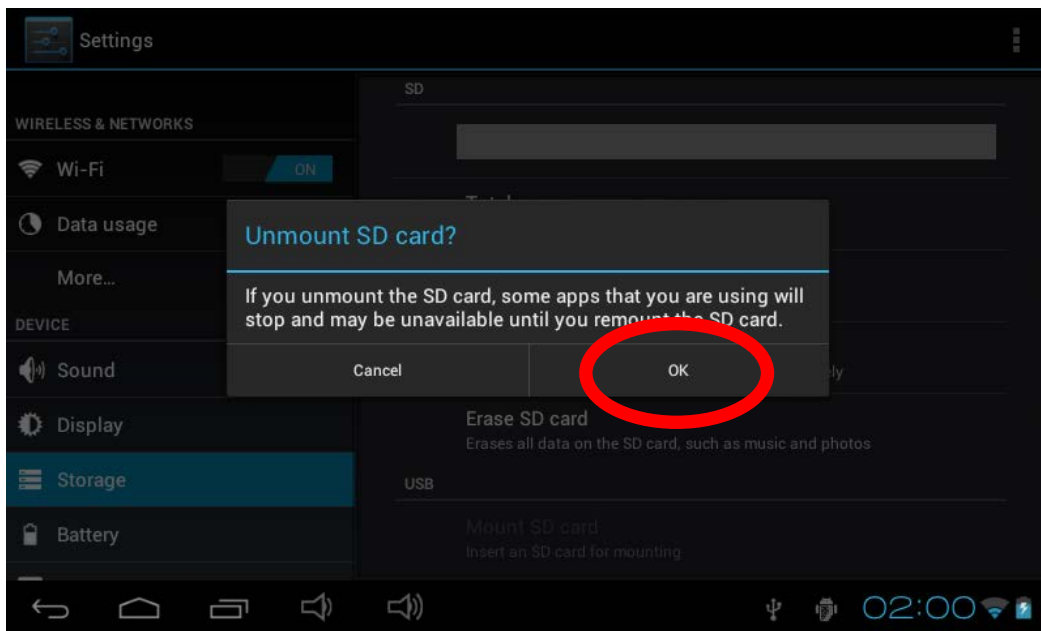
Settings

WIRELESS & NETWORKS

Wi-Fi ON

Data usage

More...

DEVICE

Sound

Display

Storage

Battery

SD

Unmount SD card?

If you unmount the SD card, some apps that you are using will stop and may be unavailable until you remount the SD card.

Cancel

OK

Erase SD card

Erases all data on the SD card, such as music and photos

USB

Mount SD card

Insert an SD card for mounting

02:00